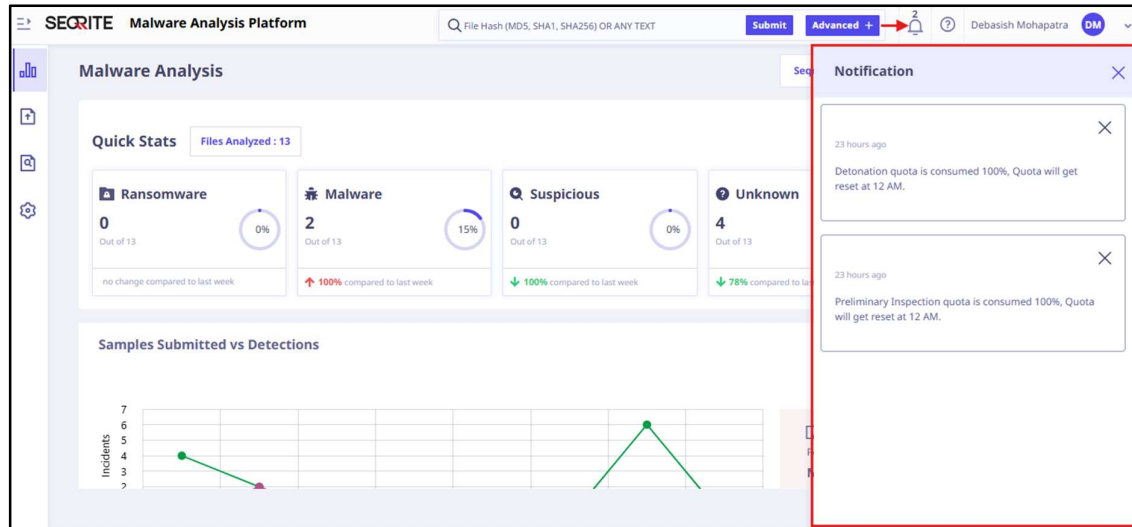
SEQRITE Malware Analysis Platform

File Hash (MD5, SHA1, SHA256) OR ANY TEXT

Submit

Advanced +

2

Debasish Mohapatra

DM

Malware Analysis

Seq

Quick Stats

Files Analyzed : 13

Ransomware

0

Out of 13

0%

no change compared to last week

Malware

2

Out of 13

15%

100% compared to last week

Suspicious

0

Out of 13

0%

100% compared to last week

Unknown

4

Out of 13

78% compared to la

Samples Submitted vs Detections

Incidents

7
6
5
4
3
2

Notification

23 hours ago

Detonation quota is consumed 100%, Quota will get reset at 12 AM.

23 hours ago

Preliminary Inspection quota is consumed 100%, Quota will get reset at 12 AM.